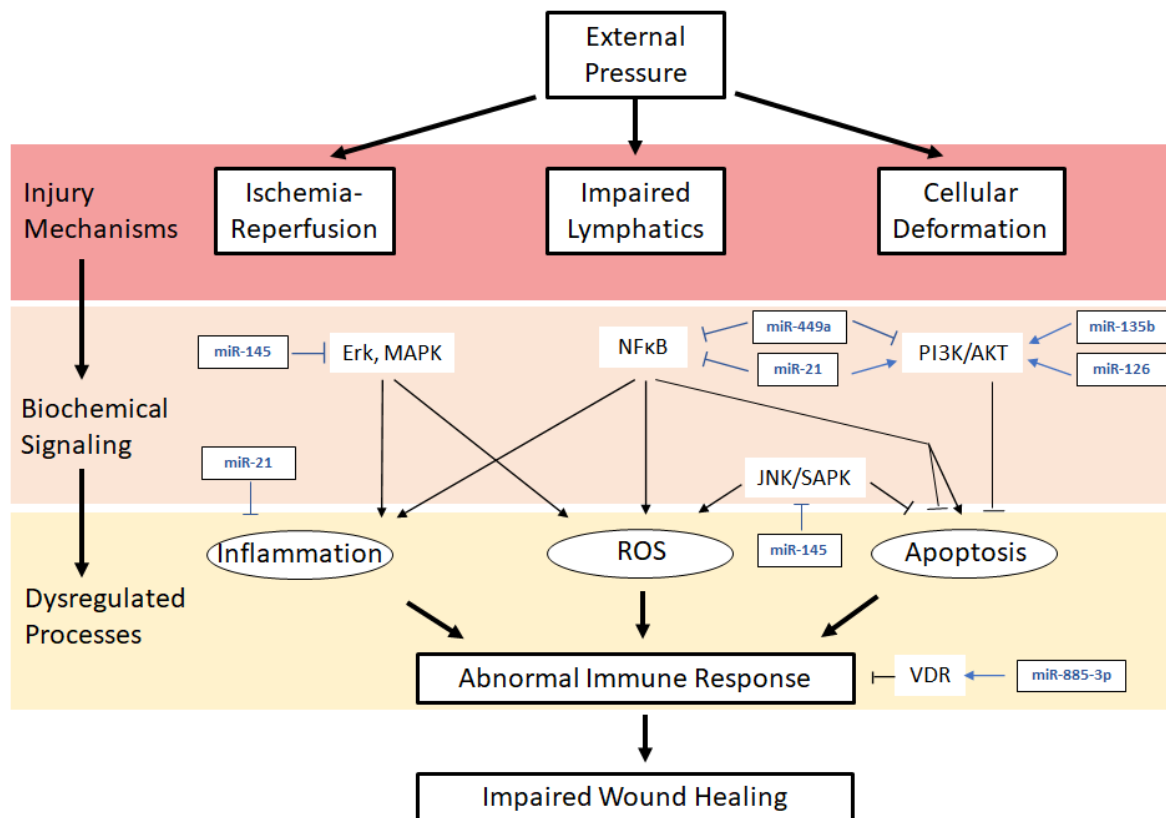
External Pressure

Injury Mechanisms

Ischemia-Reperfusion

Impaired Lymphatics

Cellular Deformation

Biochemical Signaling

miR-145

Erk, MAPK

NFκB

miR-449a

miR-21

PI3K/AKT

miR-135b

miR-126

miR-21

JNK/SAPK

miR-145

Dysregulated Processes

Inflammation

ROS

Apoptosis

Abnormal Immune Response

VDR

miR-885-3p

Impaired Wound Healing